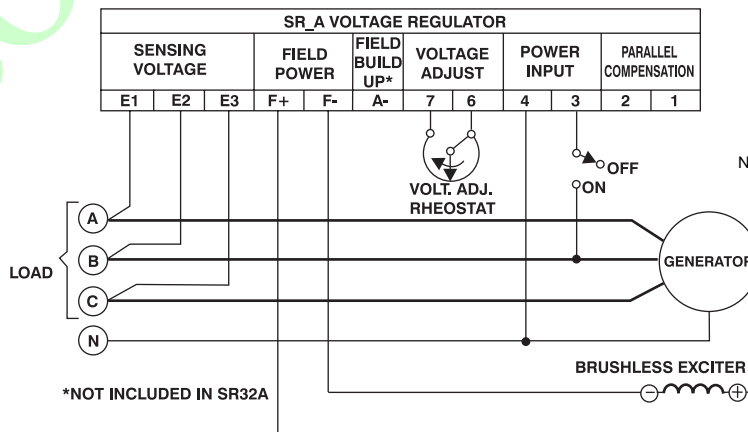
SR_A VOLTAGE REGULATOR

| SENSING VOLTAGE | | | FIELD POWER | | FIELD BUILD UP* | VOLTAGE ADJUST | | POWER INPUT | | PARALLEL COMPENSATION | |
|---|---|---|---|---|---|---|---|---|---|---|---|
| E1 | E2 | E3 | F+ | F- | A- | 7 | 6 | 4 | 3 | 2 | 1 |

OFF
ON
N
VOLT. ADJ. RHEOSTAT

A
B
C
N
LOAD
GENERATOR
BRUSHLESS EXCITER
*NOT INCLUDED IN SR32A